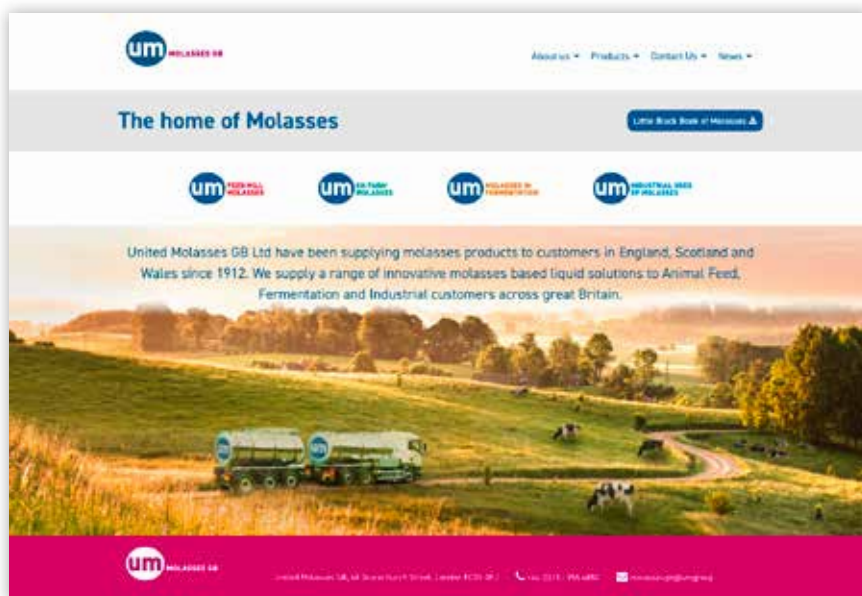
um MOLASSES GB

About us ▾ Products ▾ Contact Us ▾ News ▾

The home of Molasses

Little Black Book of Molasses

um FEED MILL MOLASSES

um ON FARM MOLASSES

um MOLASSES IN FERMENTATION

um INDUSTRIAL USES OF MOLASSES

United Molasses GB Ltd have been supplying molasses products to customers in England, Scotland and Wales since 1912. We supply a range of innovative molasses based liquid solutions to Animal Feed, Fermentation and Industrial customers across great Britain.

um MOLASSES GB

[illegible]

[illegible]

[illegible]